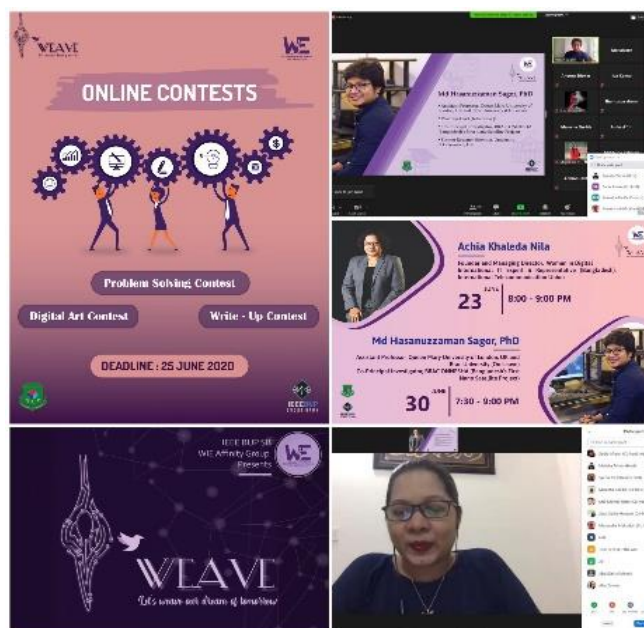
WEAVE

WE

ONLINE CONTESTS

Problem Solving Contest

Digital Art Contest

Write - Up Contest

DEADLINE : 25 JUNE 2020

IEEE BUP SB

Md Hasanuzzaman Sagor, PhD

Achia Khaleda Nila

Founder and Managing Director, Women in Digital

23

8:00 - 9:00 PM

Md Hasanuzzaman Sagor, PhD

30

7:30 - 9:00 PM

IEEE BUP SB
WIE Affinity Group
Presents

WE

WEAVE

Let's weave our dream of tomorrow